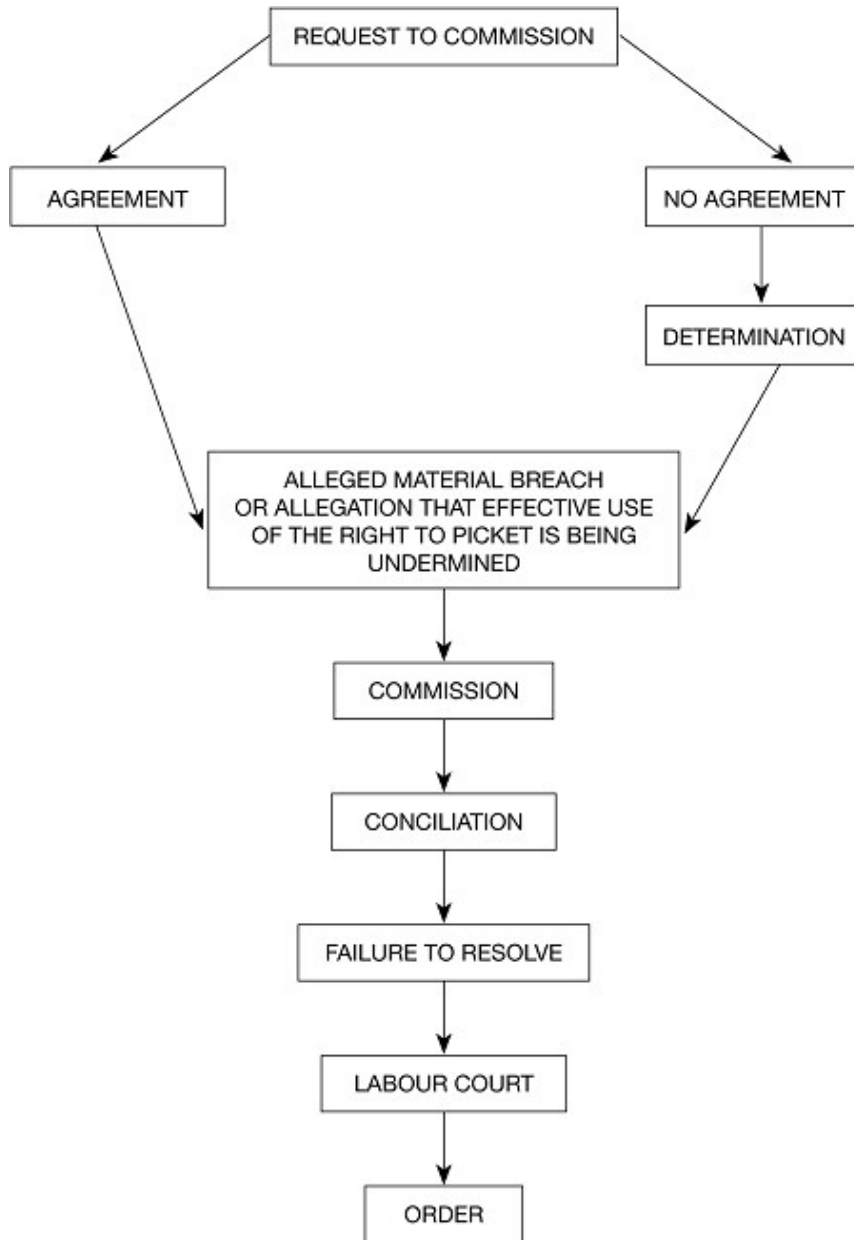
REQUEST TO COMMISSION

AGREEMENT

NO AGREEMENT

DETERMINATION

ALLEGED MATERIAL BREACH OR ALLEGATION THAT EFFECTIVE USE OF THE RIGHT TO PICKET IS BEING UNDERMINED

COMMISSION

CONCILIATION

FAILURE TO RESOLVE

LABOUR COURT

ORDER